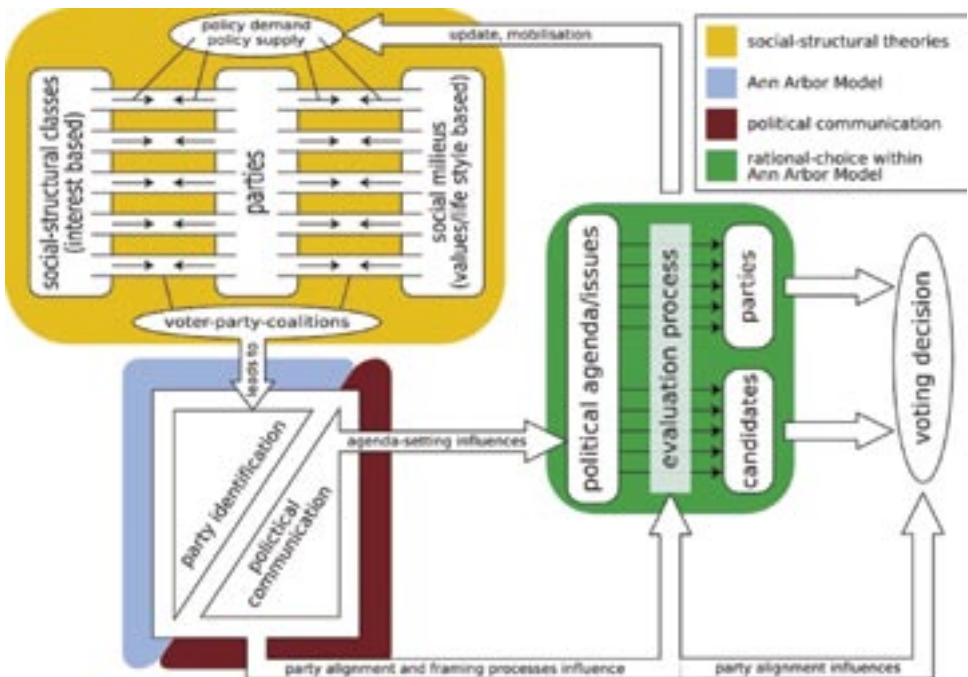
policy demand
policy supply

update, mobilisation

social-structural theories

Ann Arbor Model

political communication

rational-choice within Ann Arbor Model

social-structural classes (interest based)

parties

social milieus (values/life style based)

voter-party-coalitions

leads to

party identification

polictical communication

agenda-setting influences

political agenda/issues

evaluation process

parties

candidates

voting decision

party alignment and framing processes influence

party alignment influences